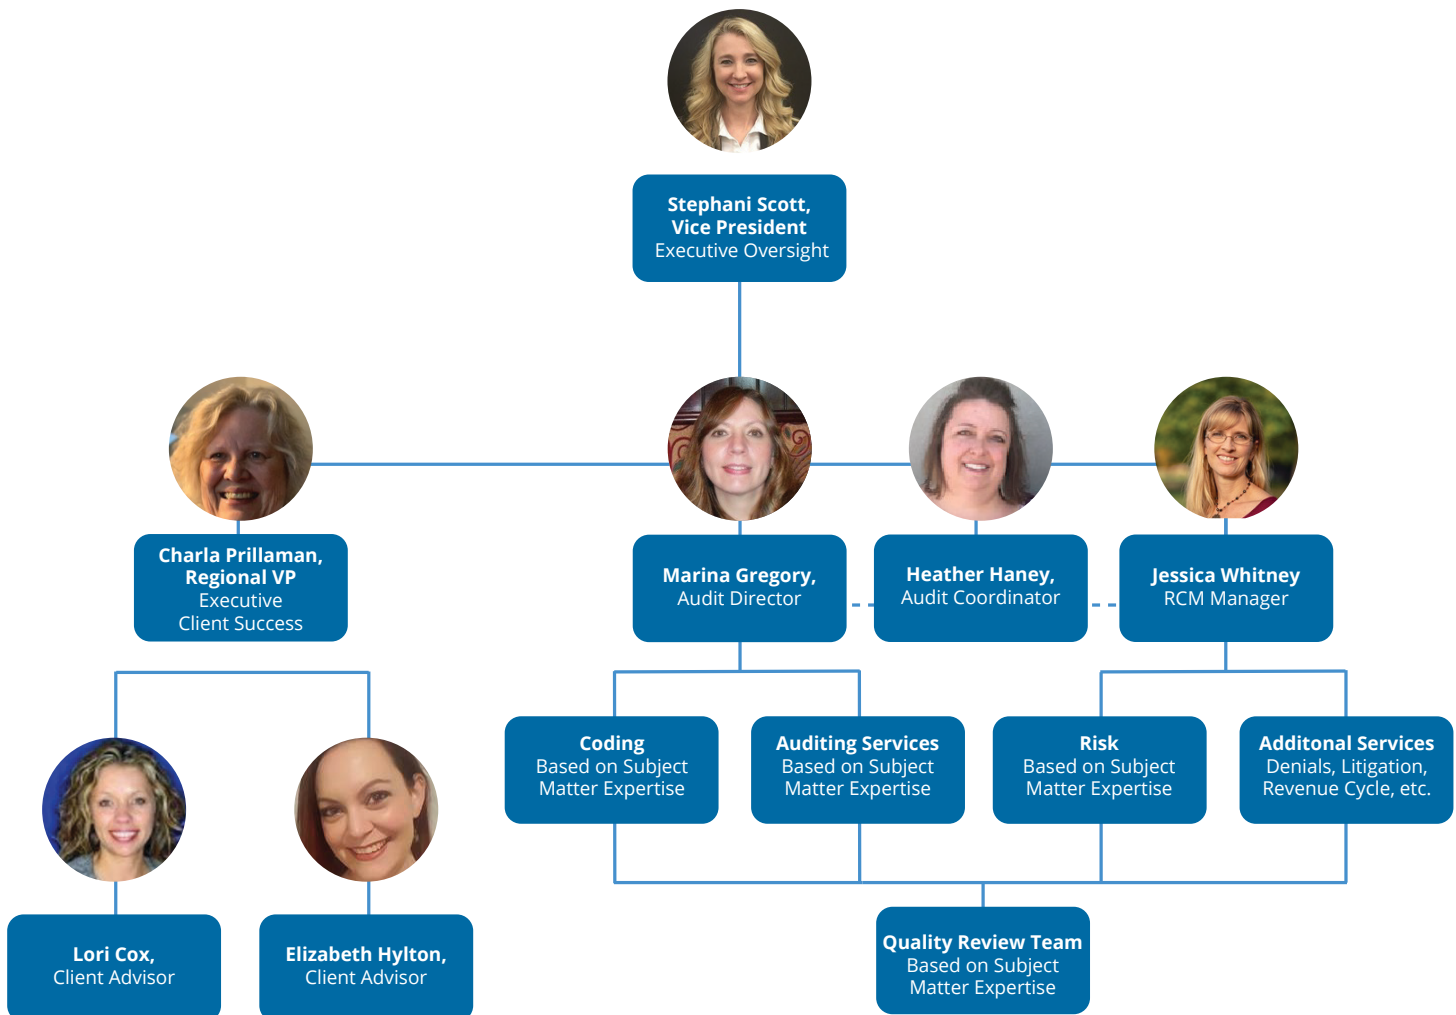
Stephani Scott,
Vice President
Executive Oversight

Charla Prillaman,
Regional VP
Executive
Client Success

Marina Gregory,
Audit Director

Heather Haney,
Audit Coordinator

Jessica Whitney
RCM Manager

Lori Cox,
Client Advisor

Elizabeth Hylton,
Client Advisor

Coding
Based on Subject
Matter Expertise

Auditing Services
Based on Subject
Matter Expertise

Risk
Based on Subject
Matter Expertise

Additonal Services
Denials, Litigation,
Revenue Cycle, etc.

Quality Review Team
Based on Subject
Matter Expertise